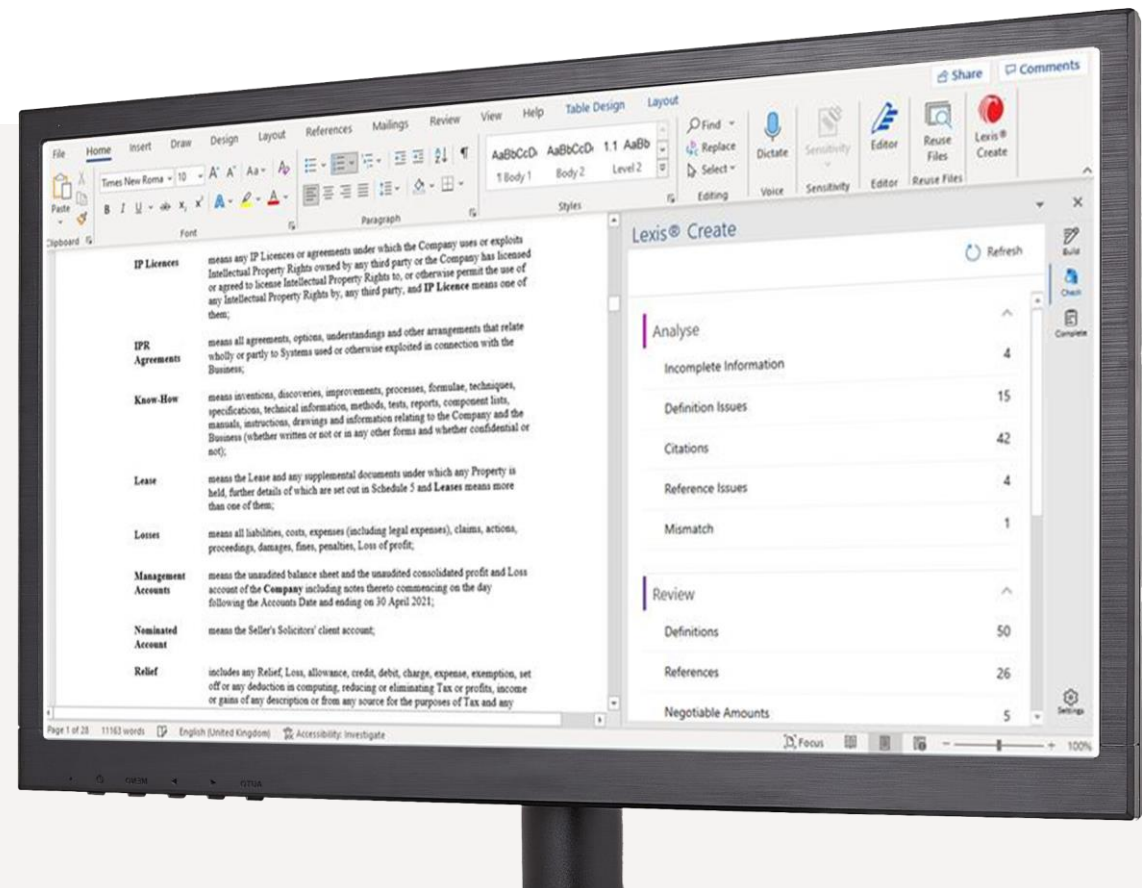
Share Comments

File Home Insert Draw Design Layout References Mailings Review View Help Table Design Layout

Paste Clipboard

Times New Roma 10 A A Aa

B I U ab x x A

Font

Paragraph

AaBbCcDı 1 Body 1 AaBbCcDı Body 2 1.1 AaBb Level 2

Styles

Find Replace Select

Editing

Dictate Voice

Sensitivity Sensitivity

Editor Editor

Reuse Files Reuse Files

Lexis® Create

IP Licences means any IP Licences or agreements under which the Company uses or exploits Intellectual Property Rights owned by any third party or the Company has licensed or agreed to license Intellectual Property Rights to, or otherwise permit the use of any Intellectual Property Rights by, any third party, and IP Licence means one of them;

IPR Agreements means all agreements, options, understandings and other arrangements that relate wholly or partly to Systems used or otherwise exploited in connection with the Business;

Know-How means inventions, discoveries, improvements, processes, formulae, techniques, specifications, technical information, methods, tests, reports, component lists, manuals, instructions, drawings and information relating to the Company and the Business (whether written or not or in any other forms and whether confidential or not);

Lease means the Lease and any supplemental documents under which any Property is held, further details of which are set out in Schedule 5 and Leases means more than one of them;

Losses means all liabilities, costs, expenses (including legal expenses), claims, actions, proceedings, damages, fines, penalties, Loss of profit;

Management Accounts means the unaudited balance sheet and the unaudited consolidated profit and Loss account of the Company including notes thereto commencing on the day following the Accounts Date and ending on 30 April 2021;

Nominated Account means the Seller's Solicitors' client account;

Relief includes any Relief, Loss, allowance, credit, debit, charge, expense, exemption, set off or any deduction in computing, reducing or eliminating Tax or profits, income or gains of any description or from any source for the purposes of Tax and any

Lexis® Create

Refresh

Build Check Complete

Analyse

Incomplete Information 4
Definition Issues 15
Citations 42
Reference Issues 4
Mismatch 1

Review

Definitions 50
References 26
Negotiable Amounts 5

Settings

Page 1 of 28 11163 words English (United Kingdom) Accessibility: Investigate

Focus 100%